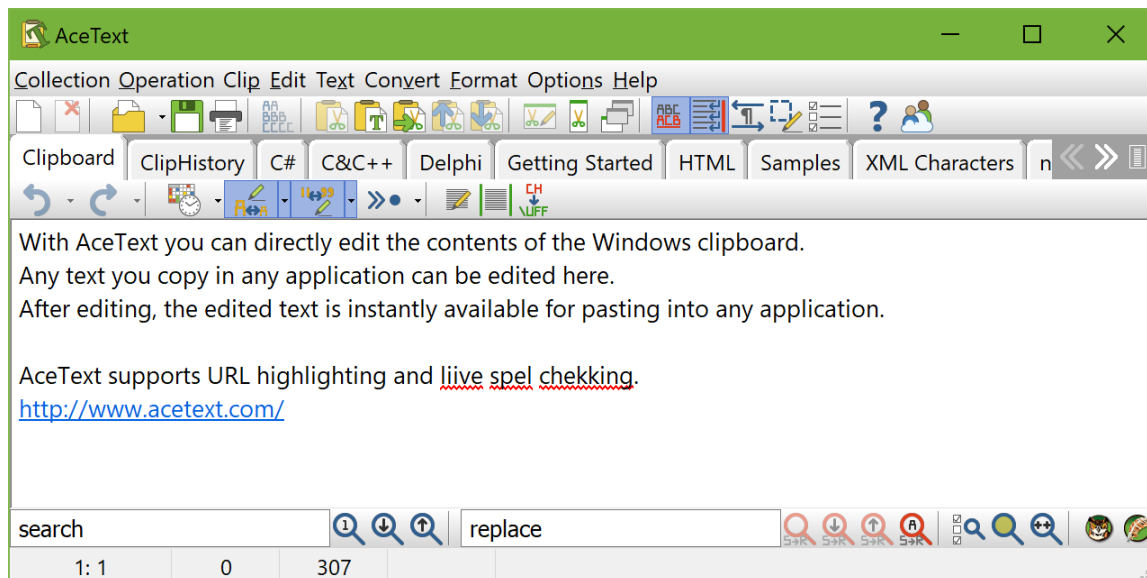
AceText

Collection Operation Clip Edit Text Convert Format Options Help

Clipboard ClipHistory C# C&C++ Delphi Getting Started HTML Samples XML Characters n

With AceText you can directly edit the contents of the Windows clipboard.
Any text you copy in any application can be edited here.
After editing, the edited text is instantly available for pasting into any application.

AceText supports URL highlighting and liive spel chekking.
http://www.acetext.com/

search replace

1: 1 0 307